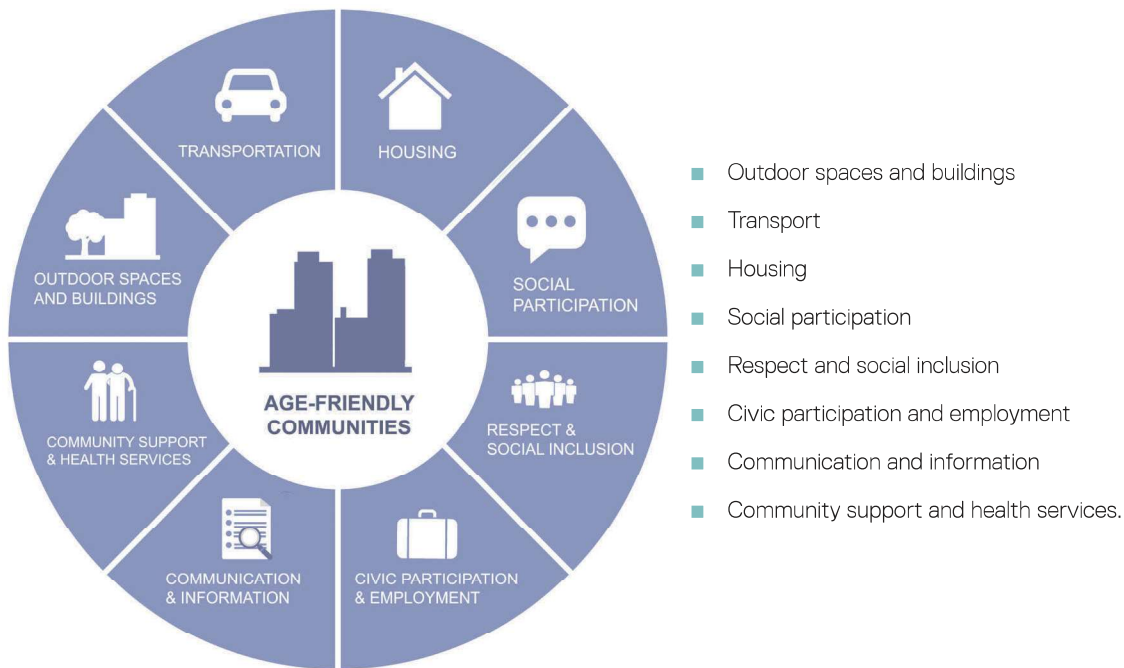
TRANSPORTATION

HOUSING

SOCIAL PARTICIPATION

RESPECT & SOCIAL INCLUSION

CIVIC PARTICIPATION & EMPLOYMENT

COMMUNICATION & INFORMATION

COMMUNITY SUPPORT & HEALTH SERVICES

OUTDOOR SPACES AND BUILDINGS

AGE-FRIENDLY COMMUNITIES

- Outdoor spaces and buildings
- Transport
- Housing
- Social participation
- Respect and social inclusion
- Civic participation and employment
- Communication and information
- Community support and health services.